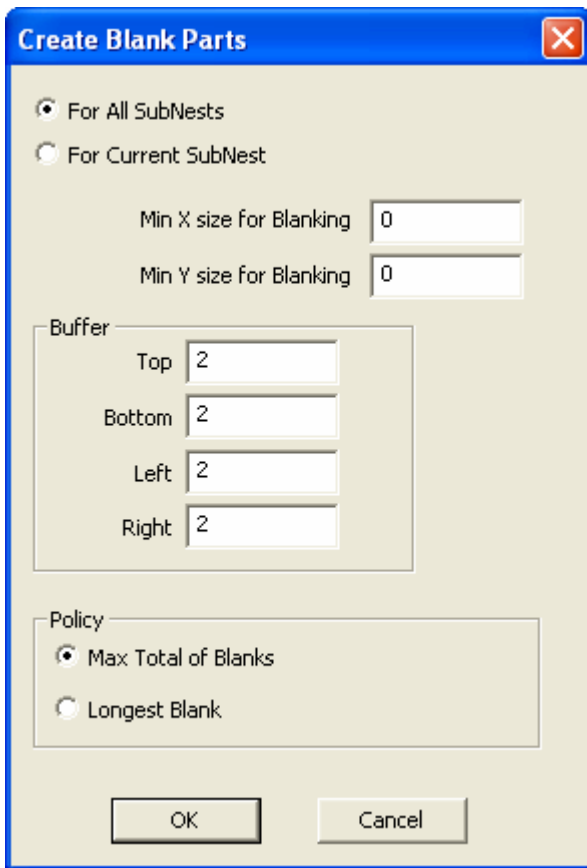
Create Blank Parts

For All SubNests

For Current SubNest

Min X size for Blanking 0

Min Y size for Blanking 0

Buffer

Top 2

Bottom 2

Left 2

Right 2

Policy

Max Total of Blanks

Longest Blank

OK

Cancel